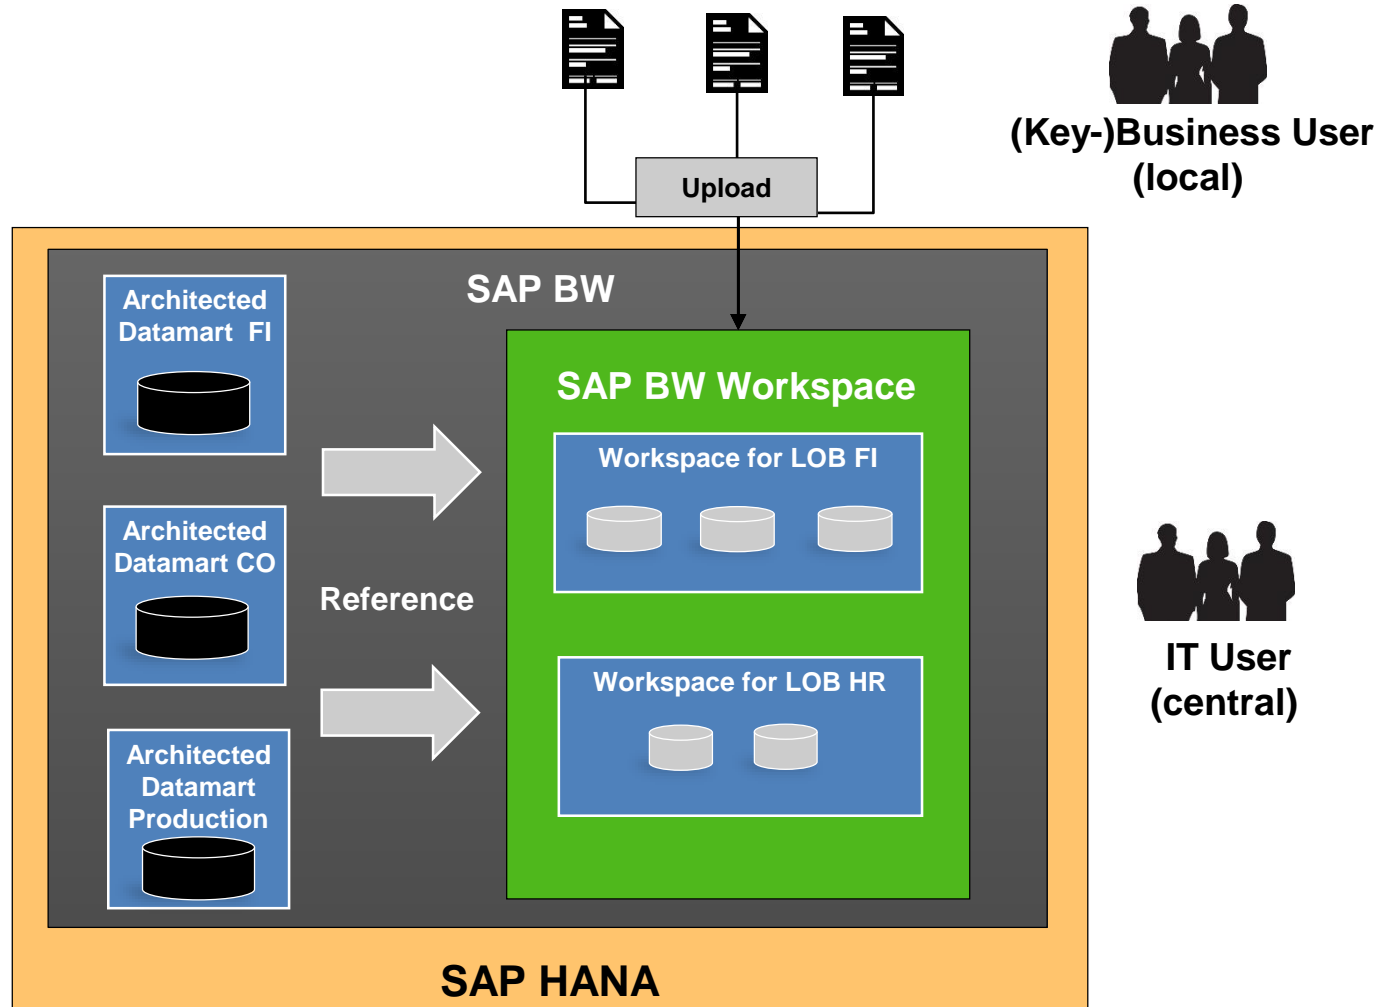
Upload

(Key-)Business User (local)

SAP BW

Architected Datamart FI

Architected Datamart CO

Architected Datamart Production

Reference

SAP BW Workspace

Workspace for LOB FI

Workspace for LOB HR

IT User (central)

SAP HANA